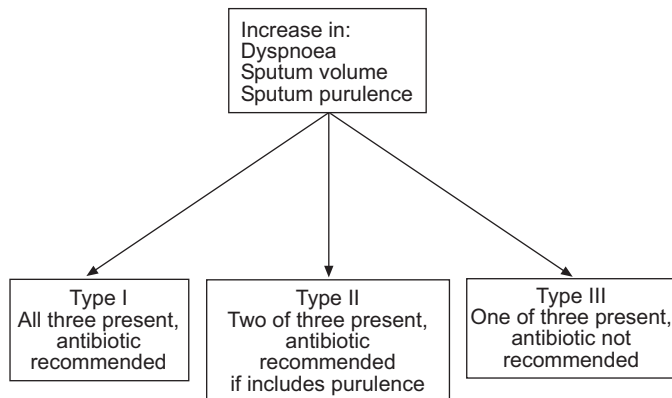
Increase in:
Dyspnoea
Sputum volume
Sputum purulence

Type I
All three present, antibiotic recommended

Type II
Two of three present, antibiotic recommended if includes purulence

Type III
One of three present, antibiotic not recommended